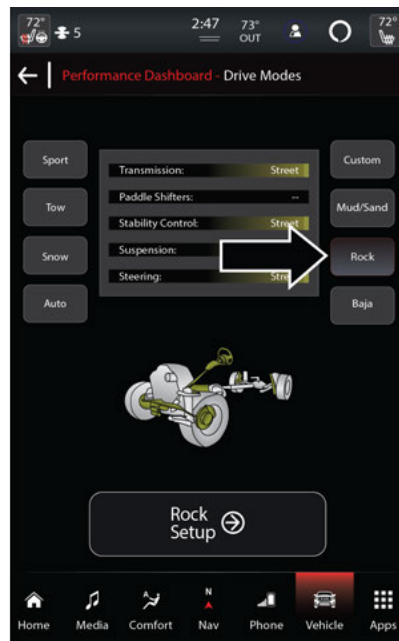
72° 5 2:47 73° OUT 72°

Performance Dashboard - Drive Modes

Sport
Tow
Snow
Auto

| | |
|---|---|
| Transmission: | Street |
| Paddle Shifters: | -- |
| Stability Control: | Street |
| Suspension: | |
| Steering: | Stre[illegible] |

Custom
Mud/Sand
Rock
Baja

Rock Setup

Home Media Comfort N Nav Phone Vehicle Apps